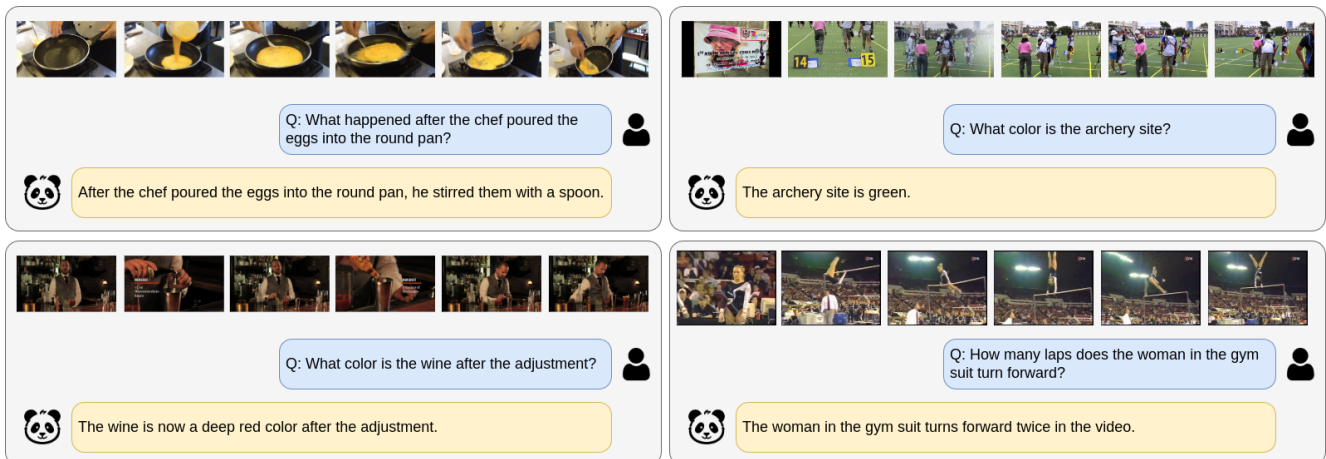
Q: What happened after the chef poured the eggs into the round pan?

After the chef poured the eggs into the round pan, he stirred them with a spoon.

14 15

Q: What color is the archery site?

The archery site is green.

Q: What color is the wine after the adjustment?

The wine is now a deep red color after the adjustment.

Q: How many laps does the woman in the gym suit turn forward?

The woman in the gym suit turns forward twice in the video.